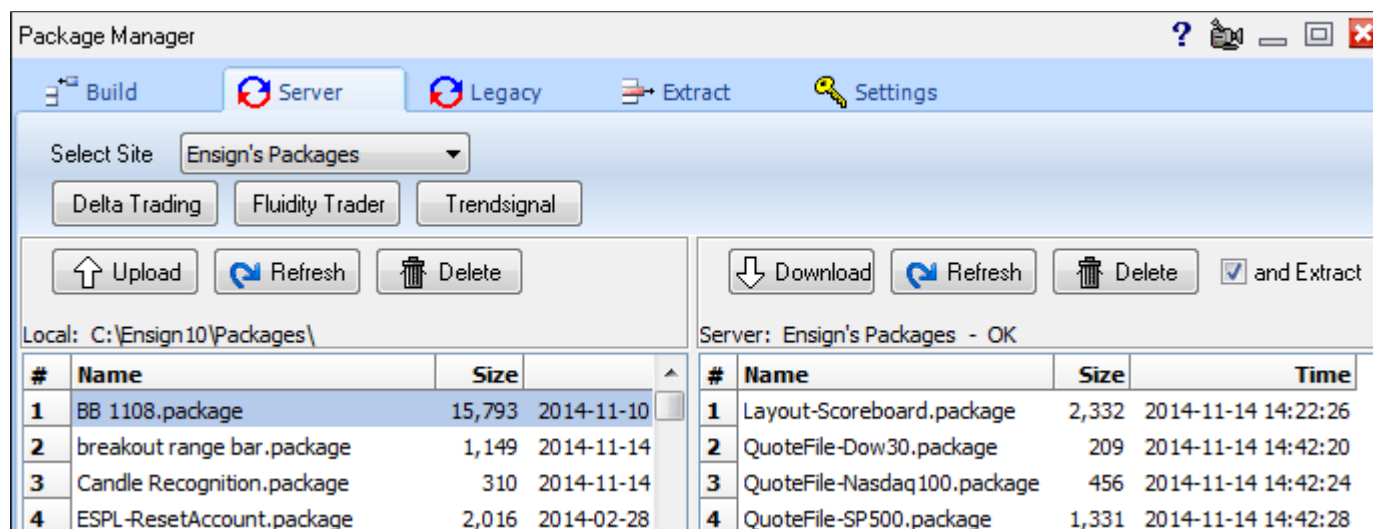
Package Manager

? 

Build Server Legacy Extract Settings

Select Site Ensign's Packages

Delta Trading Fluidity Trader Trendsignal

Upload Refresh Delete

Local: C:\Ensign10\Packages\

| # | Name | Size | |
|---|---|---|---|
| 1 | BB 1108.package | 15,793 | 2014-11-10 |
| 2 | breakout range bar.package | 1,149 | 2014-11-14 |
| 3 | Candle Recognition.package | 310 | 2014-11-14 |
| 4 | ESPL-ResetAccount.package | 2,016 | 2014-02-28 |

Download Refresh Delete and Extract

Server: Ensign's Packages - OK

| # | Name | Size | Time |
|---|---|---|---|
| 1 | Layout-Scoreboard.package | 2,332 | 2014-11-14 14:22:26 |
| 2 | QuoteFile-Dow30.package | 209 | 2014-11-14 14:42:20 |
| 3 | QuoteFile-Nasdaq100.package | 456 | 2014-11-14 14:42:24 |
| 4 | QuoteFile-SP500.package | 1,331 | 2014-11-14 14:42:28 |